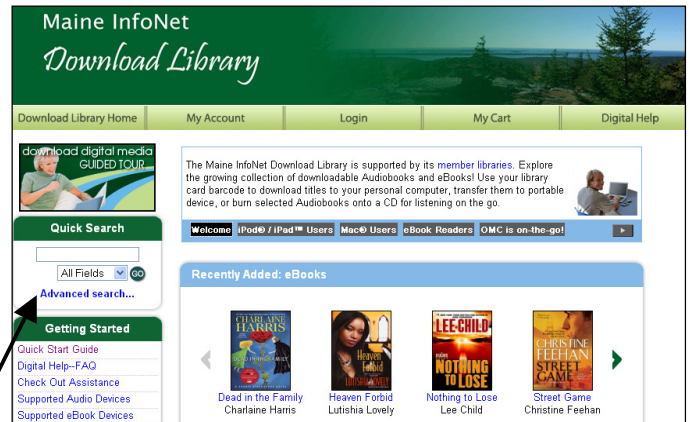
Maine InfoNet
Download Library

Download Library Home | My Account | Login | My Cart | Digital Help

download digital media
GUIDED TOUR

Quick Search

All Fields
GO

Advanced search...

Getting Started

Quick Start Guide
Digital Help--FAQ
Check Out Assistance
Supported Audio Devices
Supported eBook Devices

The Maine InfoNet Download Library is supported by its member libraries. Explore the growing collection of downloadable Audiobooks and eBooks! Use your library card barcode to download titles to your personal computer, transfer them to portable device, or burn selected Audiobooks onto a CD for listening on the go.

Welcome | iPod® / iPad™ Users | Mac® Users | eBook Readers | OMC is on-the-go!

Recently Added: eBooks

CHARLAINE HARRIS
DEAD IN THE FAMILY
Dead in the Family
Charlaine Harris

Heaven Forbid
LUTISHIA LOVELY
Heaven Forbid
Lutishia Lovely

LEE CHILD
NOTHING TO LOSE
Nothing to Lose
Lee Child

CHRISTINE FEEHAN
STREET GAME
Street Game
Christine Feehan